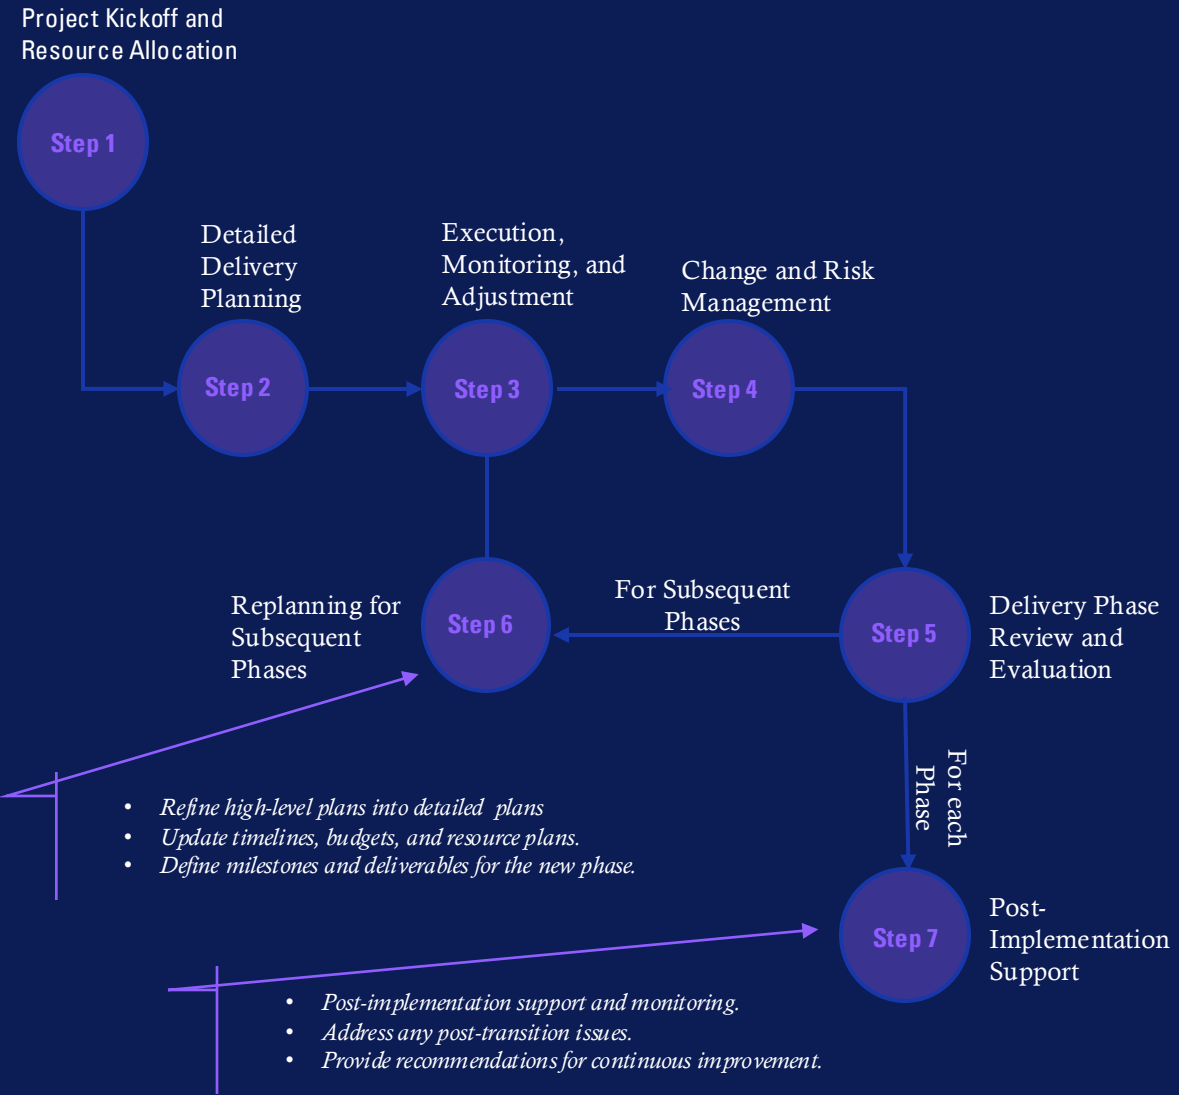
Project Kickoff and Resource Allocation

Step 1

Detailed Delivery Planning

Step 2

Execution, Monitoring, and Adjustment

Step 3

Change and Risk Management

Step 4

Replanning for Subsequent Phases

Step 6

For Subsequent Phases

Step 5

Delivery Phase Review and Evaluation

For each Phase

- Refine high-level plans into detailed plans
- Update timelines, budgets, and resource plans.
- Define milestones and deliverables for the new phase.

Step 7

Post-Implementation Support

- Post-implementation support and monitoring.
- Address any post-transition issues.
- Provide recommendations for continuous improvement.